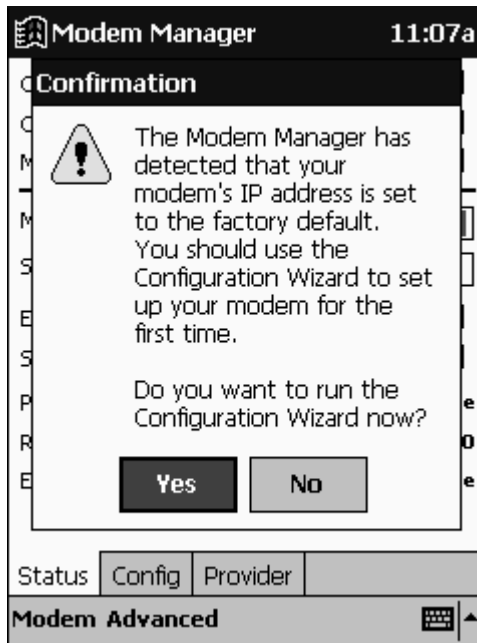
Modem Manager 11:07a

Confirmation

The Modem Manager has detected that your modem's IP address is set to the factory default. You should use the Configuration Wizard to set up your modem for the first time.

Do you want to run the Configuration Wizard now?

Yes No

Status Config Provider

Modem Advanced